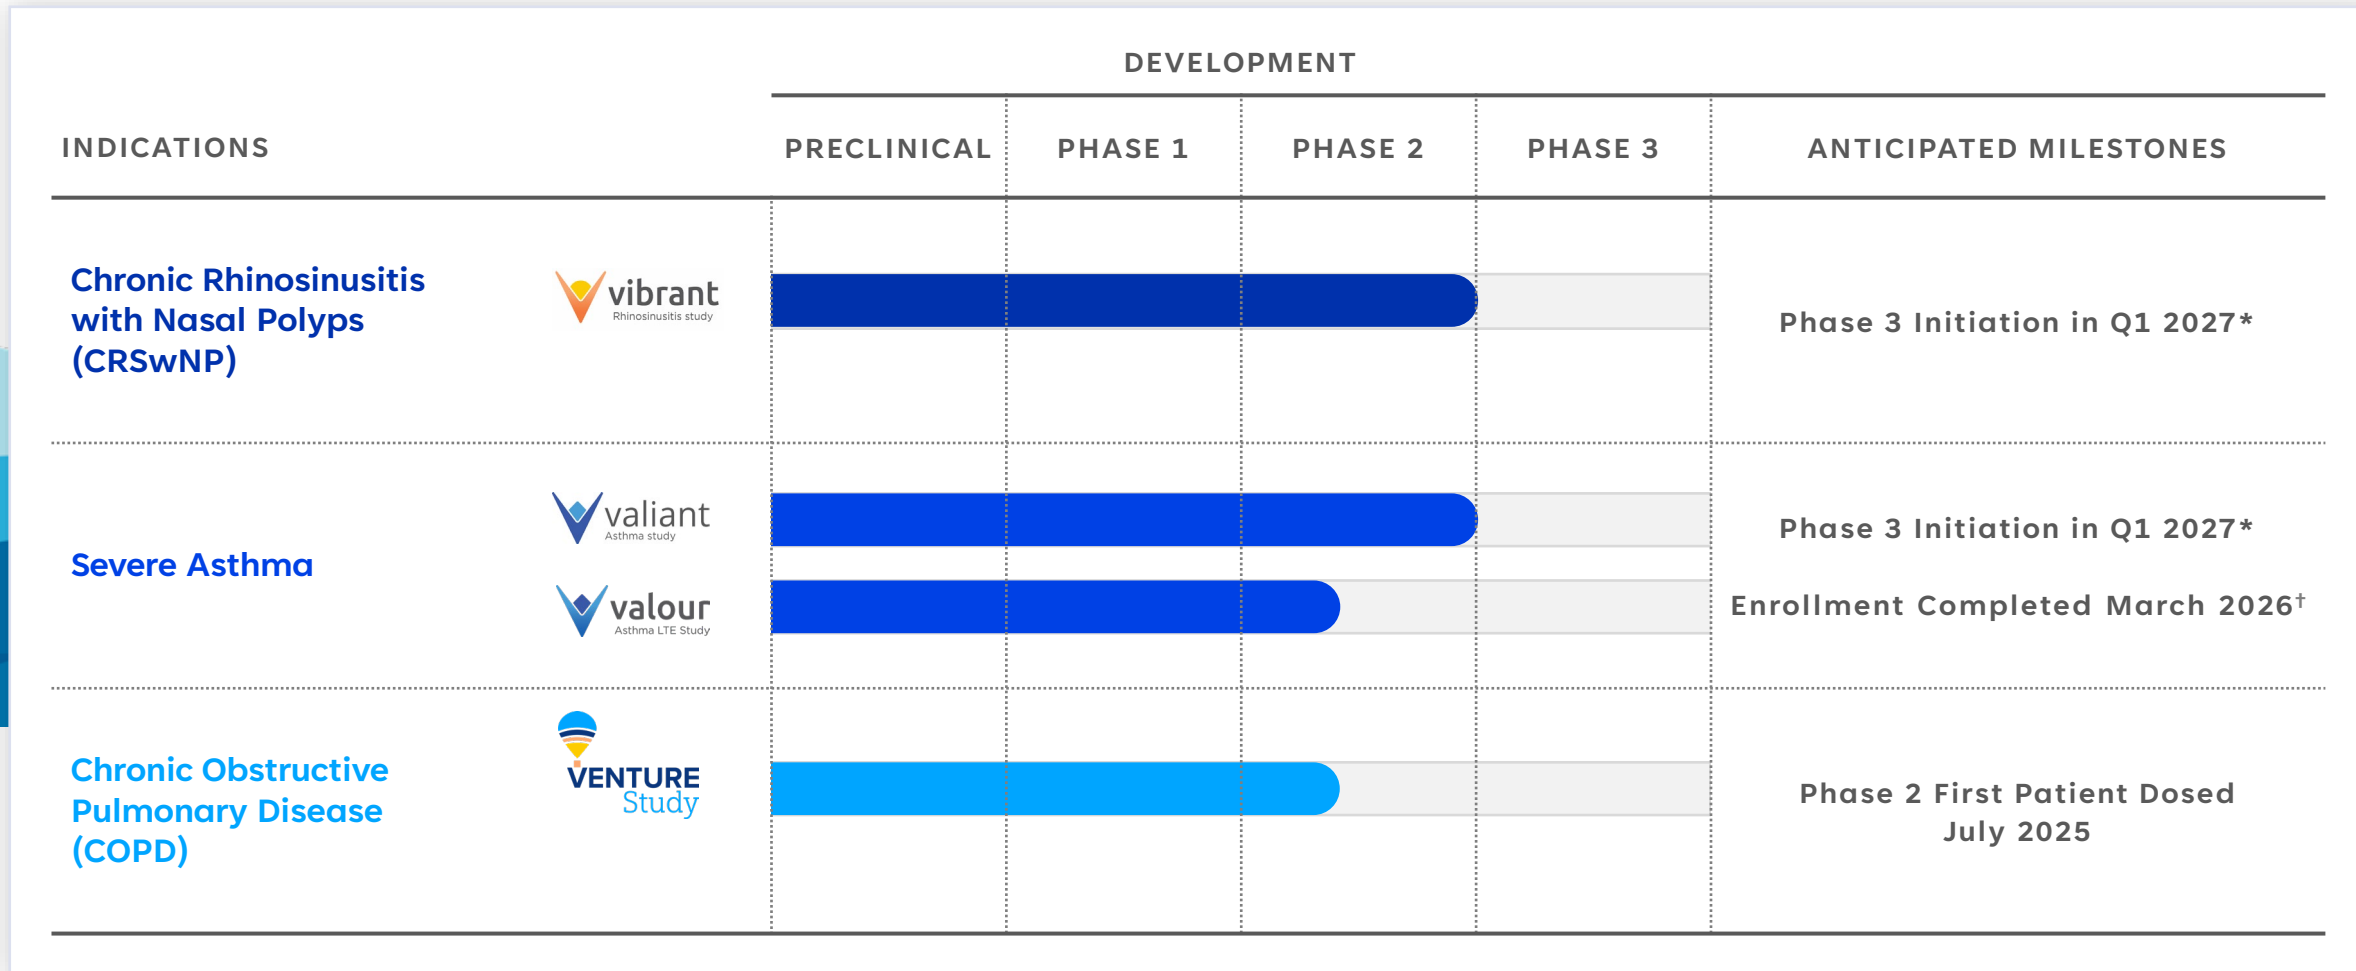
DEVELOPMENT

| INDICATIONS | | PRECLINICAL | PHASE 1 | PHASE 2 | PHASE 3 | ANTICIPATED MILESTONES |
|---|---|---|---|---|---|---|
| Chronic Rhinosinusitis with Nasal Polyps (CRSwNP) | vibrant Rhinosinusitis study | | | | | Phase 3 Initiation in Q1 2027* |
| Severe Asthma | valiant Asthma study | | | | | Phase 3 Initiation in Q1 2027* |
| | valour Asthma LTE Study | | | | | Enrollment Completed March 2026† |
| Chronic Obstructive Pulmonary Disease (COPD) | VENTURE Study | | | | | Phase 2 First Patient Dosed July 2025 |